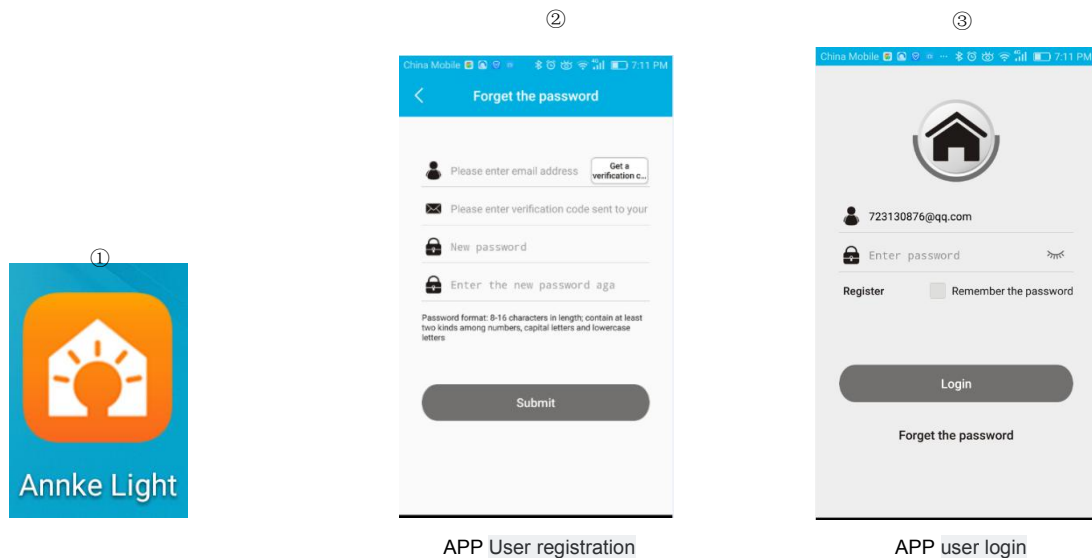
①

Annke Light

②

China Mobile 7:11 PM

Forget the password

Please enter email address

Get a verification c...

Please enter verification code sent to your

New password

Enter the new password aga

Password format: 8-16 characters in length; contain at least two kinds among numbers, capital letters and lowercase letters

Submit

APP User registration

③

China Mobile 7:11 PM

723130876@qq.com

Enter password

Register

Remember the password

Login

Forget the password

APP user login